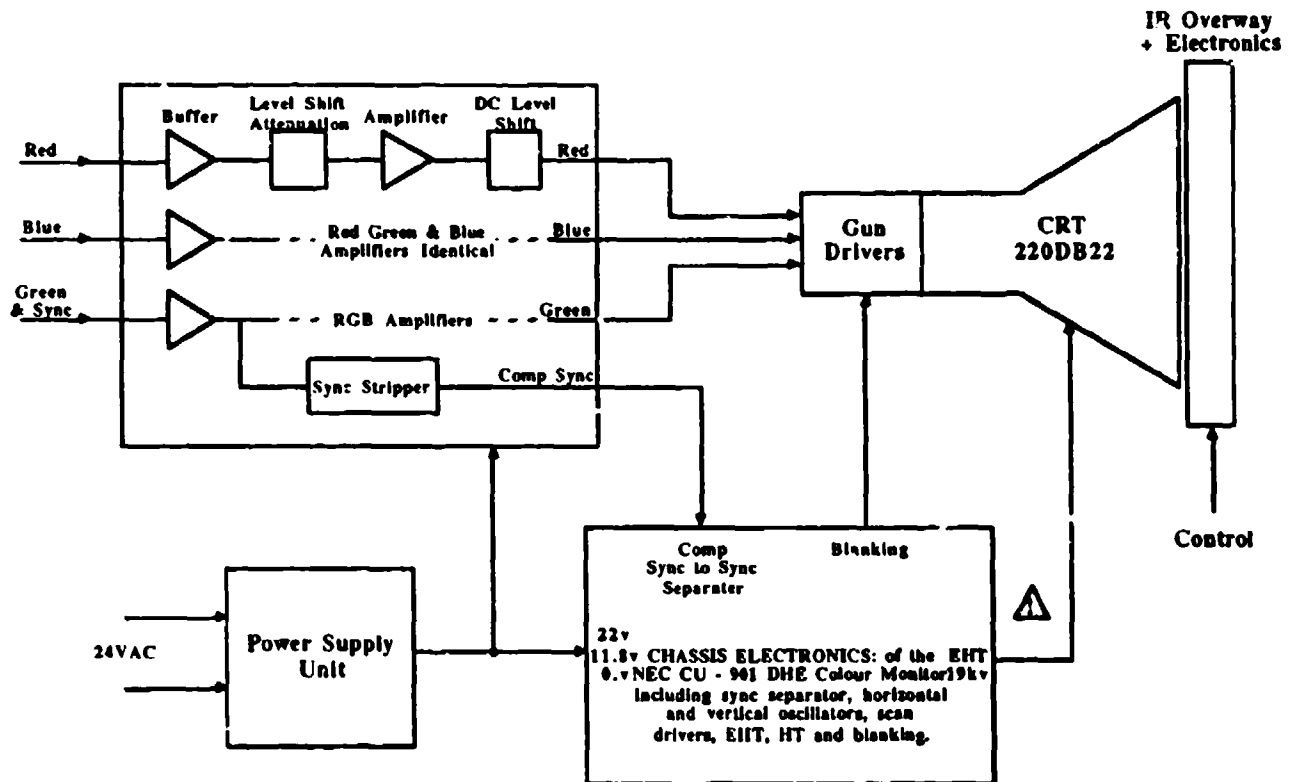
IR Overway + Electronics

Buffer

Level Shift Attenuation

Amplifier

DC Level Shift

Red

Red

Blue

Red Green & Blue Amplifiers Identical

Blue

Green & Sync

RGB Amplifiers

Green

Sync Stripper

Comp Sync

Gun Drivers

CRT 220DB22

Control

Comp Sync to Sync Separater

Blanking

24VAC

Power Supply Unit

22v
11.8v CHASSIS ELECTRONICS: of the EHT
0.vNEC CU - 901 DHE Colour Monitor19kv
including sync separator, horizontal and vertical oscillators, scan drivers, EHT, HT and blanking.